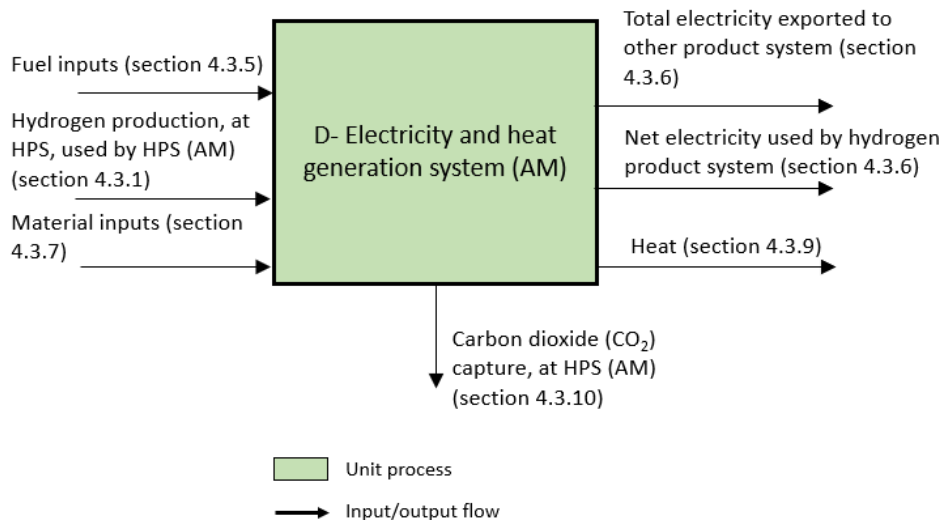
Fuel inputs (section 4.3.5)

Hydrogen production, at HPS, used by HPS (AM) (section 4.3.1)

Material inputs (section 4.3.7)

D- Electricity and heat generation system (AM)

Total electricity exported to other product system (section 4.3.6)

Net electricity used by hydrogen product system (section 4.3.6)

Heat (section 4.3.9)

Carbon dioxide ($CO_2$) capture, at HPS (AM) (section 4.3.10)

Unit process

Input/output flow